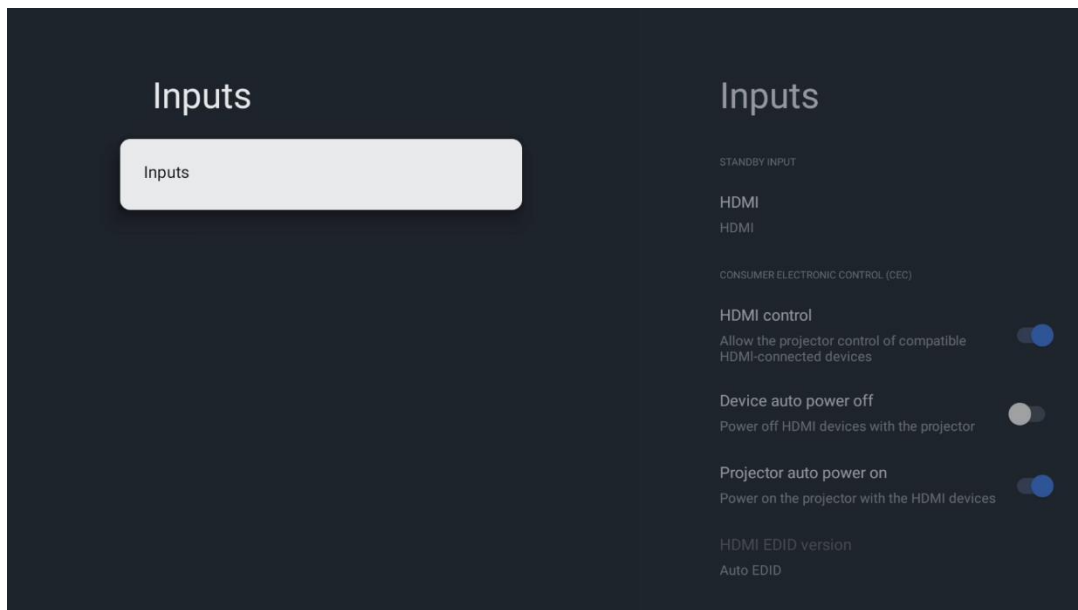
Inputs

Inputs

Inputs

STANDBY INPUT

HDMI
HDMI

CONSUMER ELECTRONIC CONTROL (CEC)

HDMI control
Allow the projector control of compatible HDMI-connected devices

Device auto power off
Power off HDMI devices with the projector

Projector auto power on
Power on the projector with the HDMI devices

HDMI EDID version
Auto EDID